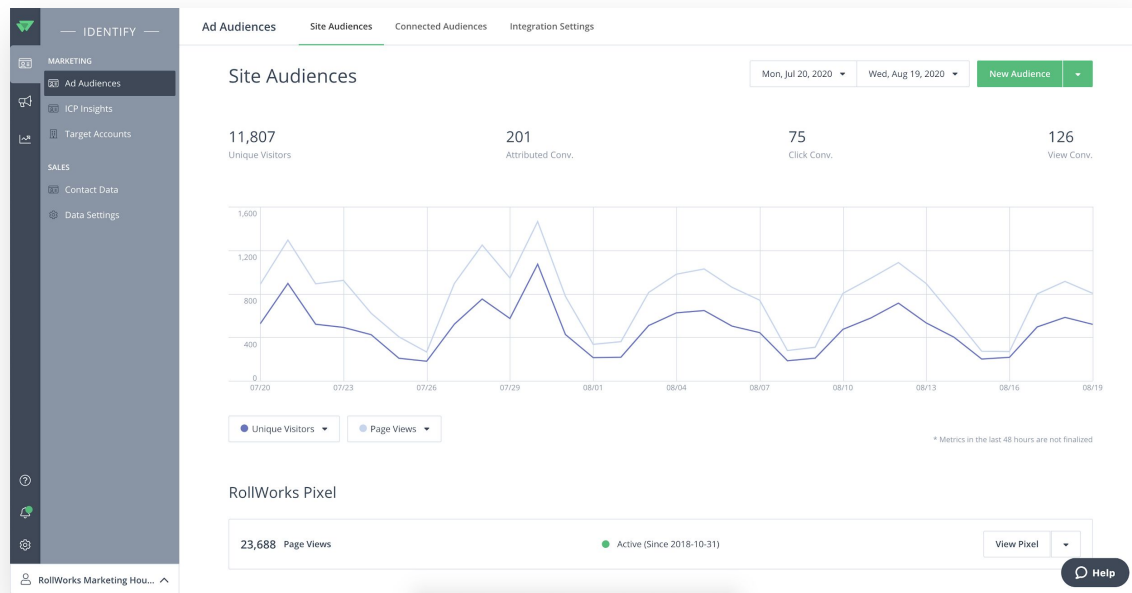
— IDENTIFY —

MARKETING

Ad Audiences

ICP Insights

Target Accounts

SALES

Contact Data

Data Settings

RollWorks Marketing Hou...

Ad Audiences Site Audiences Connected Audiences Integration Settings

Site Audiences

Mon, Jul 20, 2020 Wed, Aug 19, 2020 New Audience

11,807
Unique Visitors

201
Attributed Conv.

75
Click Conv.

126
View Conv.

1,600
1,200
800
400
0

07/20 07/23 07/26 07/29 08/01 08/04 08/07 08/10 08/13 08/16 08/19

Unique Visitors Page Views

* Metrics in the last 48 hours are not finalized

RollWorks Pixel

23,688 Page Views

Active (Since 2018-10-31)

View Pixel

Help